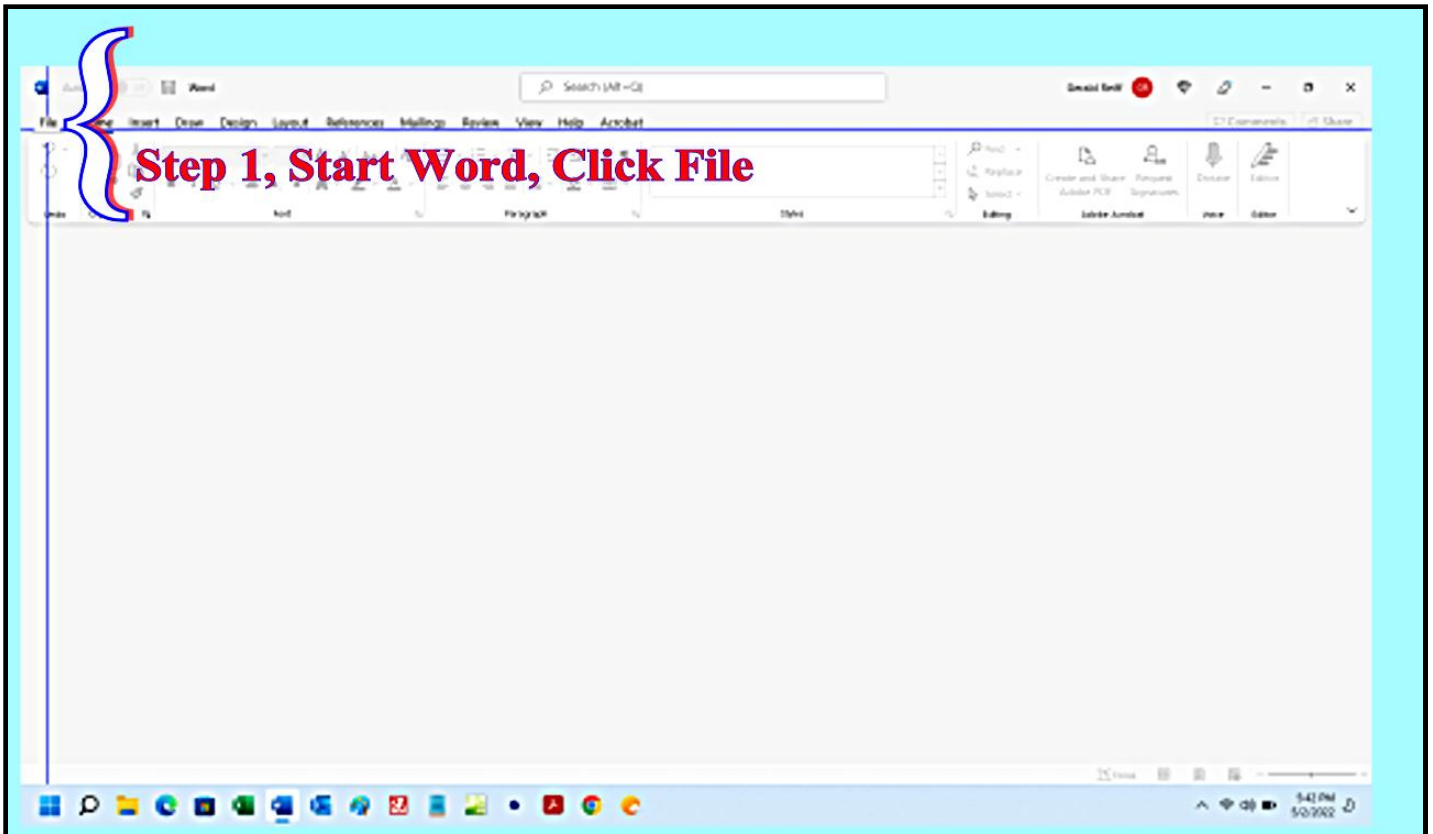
Word

Search (Alt+Q)

Gerald Smit GS

File Home Insert Draw Design Layout References Mailings Review View Help Acrobat

Comments Share

Step 1, Start Word, Click File

Undo Font Paragraph Styles

Find Replace Select Editing

Create and Share Adobe PDF Request Signatures Adobe Acrobat

Dictate Voice Editor Editor

Focus

5:43 PM 5/2/2022